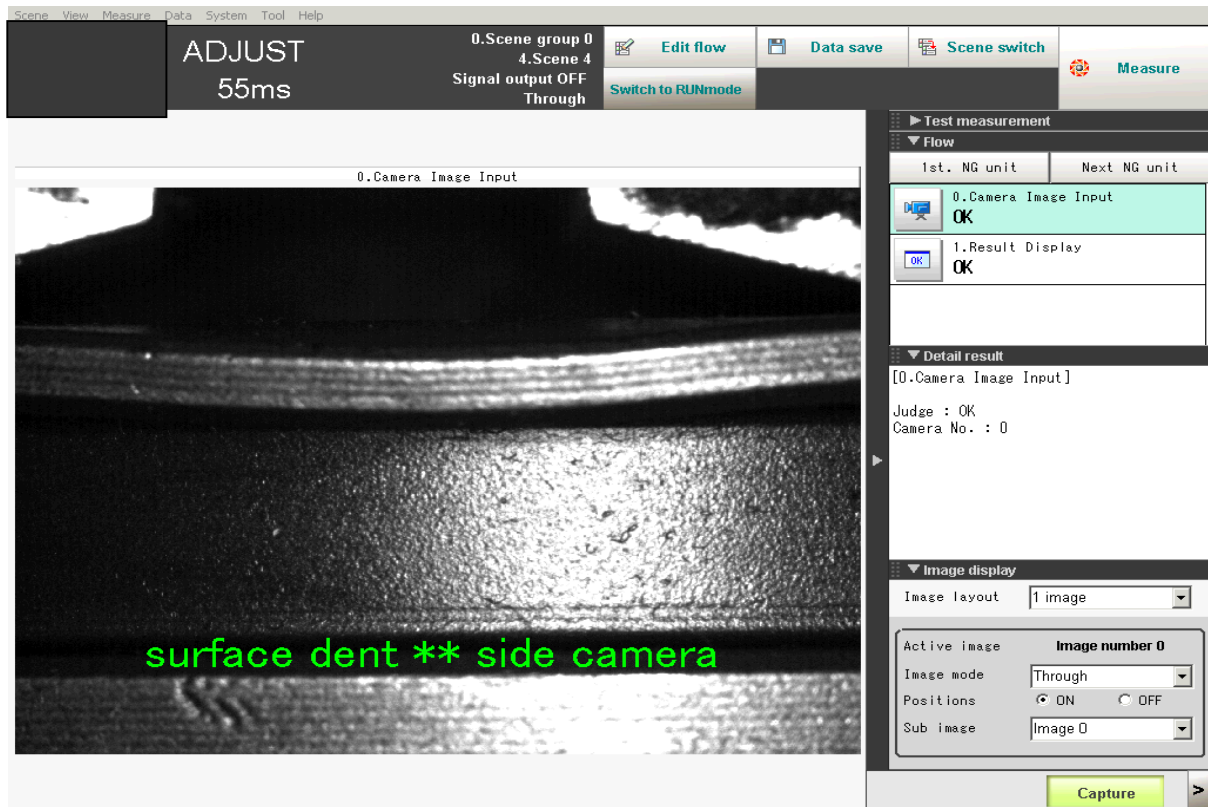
Scene View Measure Data System Tool Help

ADJUST
55ms

0.Scene group 0
4.Scene 4
Signal output OFF
Through

Edit flow
Switch to RUNmode
Data save
Scene switch
Measure

0.Camera Image Input

surface dent ** side camera

▶Test measurement
▼Flow
1st. NG unit
Next NG unit
0.Camera Image Input
OK
OK
1.Result Display
OK
▼Detail result
[0.Camera Image Input]

Judge : OK
Camera No. : 0

▼Image display
Image layout
1 image
Active image
Image number 0
Image mode
Through
Positions
ON
OFF
Sub image
Image 0
Capture
>